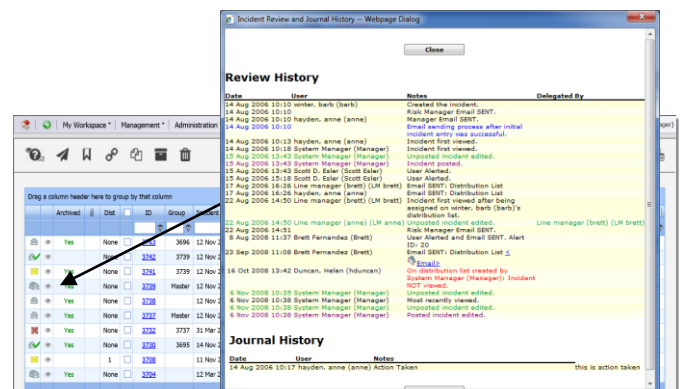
Incident Review and Journal History -- Webpage Dialog

Close

Review History

| Date | User | Notes | Delegated By |
|---|---|---|---|
| 14 Aug 2006 10:10 | winter, barb (barb) | Created the incident. | |
| 14 Aug 2006 10:10 | | Risk Manager Email SENT. | |
| 14 Aug 2006 10:10 | hayden, anne (anne) | Manager Email SENT. | |
| 14 Aug 2006 10:10 | | Email sending process after initial incident entry was successful. | |
| 14 Aug 2006 10:13 | hayden, anne (anne) | Incident first viewed. | |
| 14 Aug 2006 10:18 | System Manager (Manager) | Incident first viewed. | |
| 15 Aug 2006 13:43 | System Manager (Manager) | Unposted incident edited. | |
| 15 Aug 2006 13:43 | System Manager (Manager) | Incident posted. | |
| 15 Aug 2006 13:43 | Scott D. Esler (Scott Esler) | User Alerted. | |
| 15 Aug 2006 15:18 | Scott D. Esler (Scott Esler) | Incident first viewed. | |
| 17 Aug 2006 16:26 | Line manager (brett) (LM brett) | Email SENT: Distribution List | |
| 17 Aug 2006 16:26 | hayden, anne (anne) | Email SENT. | |
| 22 Aug 2006 14:50 | Line manager (brett) (LM brett) | Incident first viewed after being assigned on winter, barb (barb)'s distribution list. | |
| 22 Aug 2006 14:50 | Line manager (anne) (LM anne) | Unposted incident edited. | Line manager (brett) (LM brett) |
| 22 Aug 2006 14:51 | | Risk Manager Email SENT. | |
| 8 Aug 2008 11:37 | Brett Fernandez (Brett) | User Alerted and Email SENT. Alert ID: 20 | |
| 23 Sep 2008 11:08 | Brett Fernandez (Brett) | Email SENT: Distribution List < Email> | |
| 16 Oct 2008 13:42 | Duncan, Helen (hduncan) | On distribution list created by System Manager (Manager): Incident NOT viewed. | |
| 6 Nov 2008 10:35 | System Manager (Manager) | Unposted incident edited. | |
| 6 Nov 2008 10:38 | System Manager (Manager) | Most recently viewed. | |
| 6 Nov 2008 10:38 | System Manager (Manager) | Unposted incident edited. | |
| 6 Nov 2008 10:38 | System Manager (Manager) | Posted incident edited. | |

Journal History

| Date | User | Notes | |
|---|---|---|---|
| 14 Aug 2006 10:17 | hayden, anne (anne) | Action Taken | this is action taken |

My Workspace * Management * Administration

Drag a column header here to group by that column

| | | Archived | Dist | ID | Group | |
|---|---|---|---|---|---|---|
| | | Yes | None | 3698 | 3696 | 12 Nov 2 |
| | | Yes | None | 3742 | 3739 | 12 Nov 2 |
| | | Yes | None | 3741 | 3739 | 12 Nov 2 |
| | | Yes | None | 3739 | Master | 12 Nov 2 |
| | | Yes | None | 3738 | | 12 Nov 2 |
| | | Yes | None | 3737 | Master | 12 Nov 2 |
| | | Yes | None | 3732 | 3737 | 31 Mar 2 |
| | | Yes | None | 3736 | 3695 | 14 Nov 2 |
| | | | 1 | 3705 | | 12 Nov 2 |
| | | Yes | None | 3704 | | 12 Nov 2 |